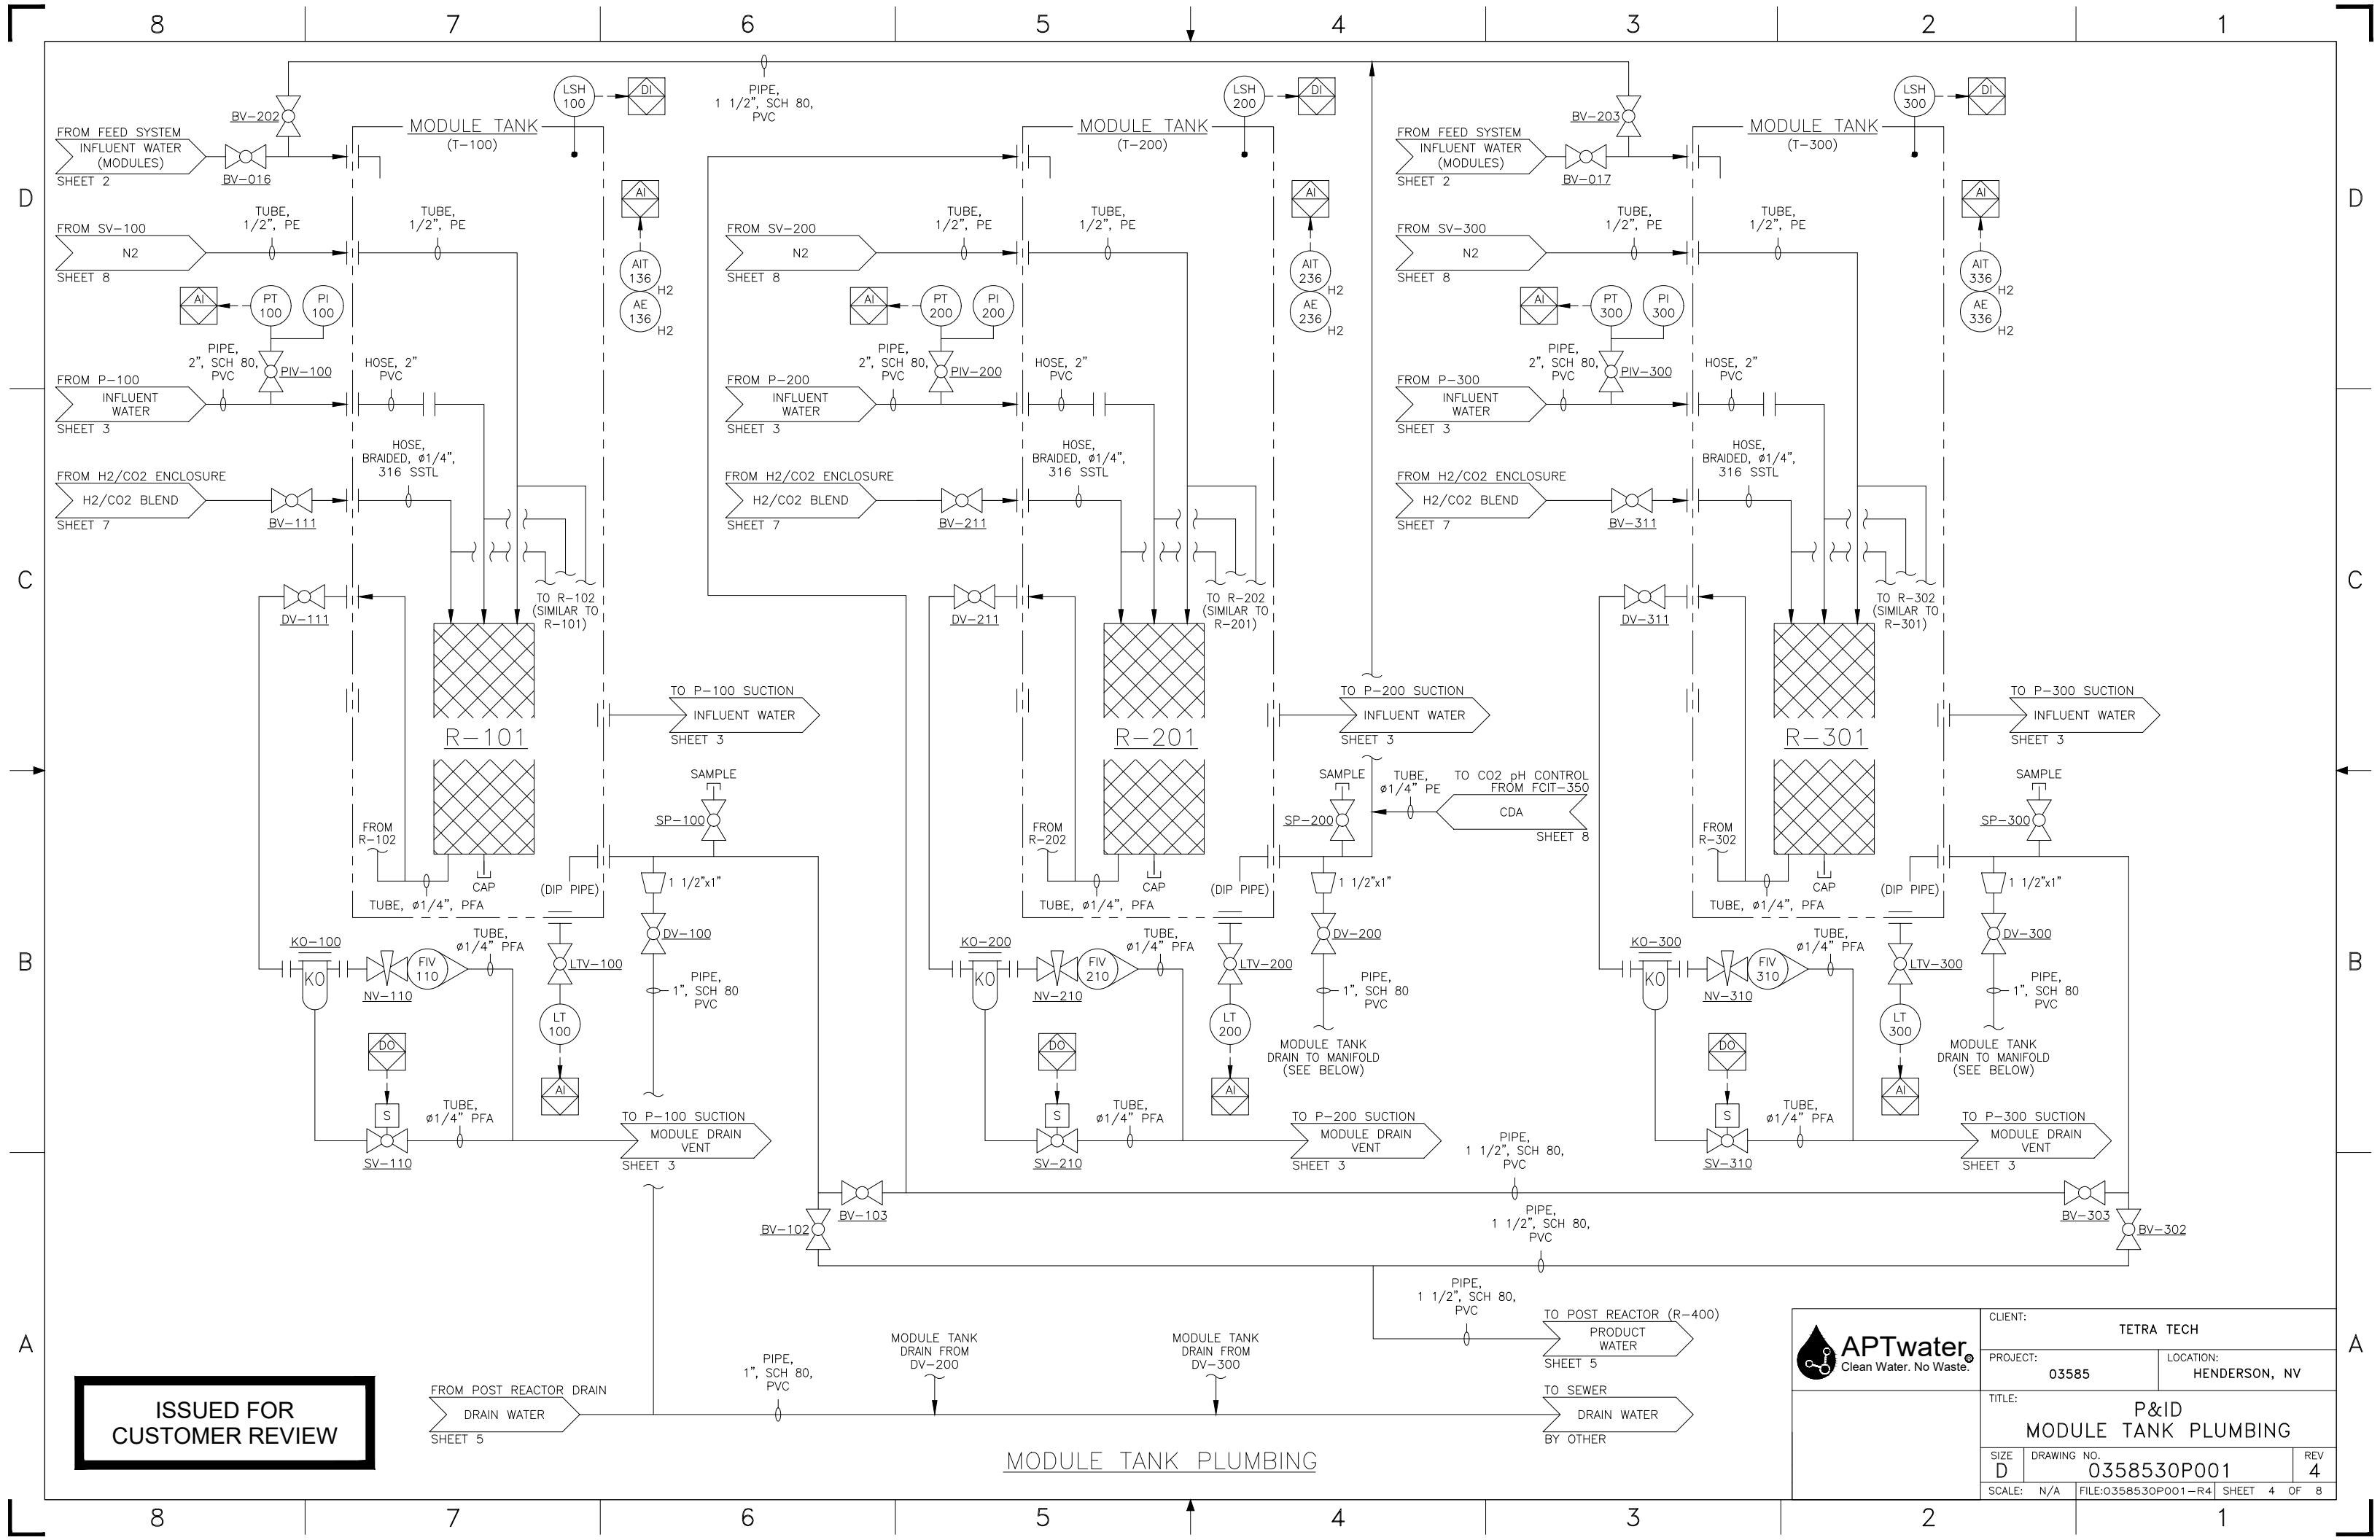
8 7 6 5 4 3 2 1

D C B A

FROM FEED SYSTEM
INFLUENT WATER (MODULES)
SHEET 2
BV-202
BV-016
MODULE TANK (T-100)
LSH 100
DI
PIPE, 1 1/2", SCH 80, PVC
FROM SV-100
N2
SHEET 8
TUBE, 1/2", PE
TUBE, 1/2", PE
AI
AIT 136 H2
AE 136 H2
AI
PT 100
PI 100
PIPE, 2", SCH 80, PVC
PIV-100
FROM P-100
INFLUENT WATER
SHEET 3
HOSE, 2" PVC
FROM H2/CO2 ENCLOSURE
H2/CO2 BLEND
SHEET 7
BV-111
HOSE, BRAIDED, ø1/4", 316 SSTL
DV-111
TO R-102 (SIMILAR TO R-101)
R-101
TO P-100 SUCTION
INFLUENT WATER
SHEET 3
SAMPLE
SP-100
FROM R-102
CAP
TUBE, ø1/4", PFA
(DIP PIPE)
1 1/2"x1"
DV-100
KO-100
KO
NV-110
FIV 110
TUBE, ø1/4" PFA
LTV-100
LT 100
PIPE, 1", SCH 80 PVC
AI
DO
S
SV-110
TUBE, ø1/4" PFA
TO P-100 SUCTION
MODULE DRAIN VENT
SHEET 3

MODULE TANK (T-200)
LSH 200
DI
FROM SV-200
N2
SHEET 8
TUBE, 1/2", PE
TUBE, 1/2", PE
AI
AIT 236 H2
AE 236 H2
AI
PT 200
PI 200
PIPE, 2", SCH 80, PVC
PIV-200
FROM P-200
INFLUENT WATER
SHEET 3
HOSE, 2" PVC
FROM H2/CO2 ENCLOSURE
H2/CO2 BLEND
SHEET 7
BV-211
HOSE, BRAIDED, ø1/4", 316 SSTL
DV-211
TO R-202 (SIMILAR TO R-201)
R-201
TO P-200 SUCTION
INFLUENT WATER
SHEET 3
SAMPLE
SP-200
TUBE, ø1/4" PE
TO CO2 pH CONTROL FROM FCIT-350
CDA
SHEET 8
FROM R-202
CAP
TUBE, ø1/4", PFA
(DIP PIPE)
1 1/2"x1"
DV-200
KO-200
KO
NV-210
FIV 210
TUBE, ø1/4" PFA
LTV-200
LT 200
PIPE, 1", SCH 80 PVC
MODULE TANK DRAIN TO MANIFOLD (SEE BELOW)
AI
DO
S
SV-210
TUBE, ø1/4" PFA
TO P-200 SUCTION
MODULE DRAIN VENT
SHEET 3

FROM FEED SYSTEM
INFLUENT WATER (MODULES)
SHEET 2
BV-203
BV-017
MODULE TANK (T-300)
LSH 300
DI
FROM SV-300
N2
SHEET 8
TUBE, 1/2", PE
TUBE, 1/2", PE
AI
AIT 336 H2
AE 336 H2
AI
PT 300
PI 300
PIPE, 2", SCH 80, PVC
PIV-300
FROM P-300
INFLUENT WATER
SHEET 3
HOSE, 2" PVC
FROM H2/CO2 ENCLOSURE
H2/CO2 BLEND
SHEET 7
BV-311
HOSE, BRAIDED, ø1/4", 316 SSTL
DV-311
TO R-302 (SIMILAR TO R-301)
R-301
TO P-300 SUCTION
INFLUENT WATER
SHEET 3
SAMPLE
SP-300
FROM R-302
CAP
TUBE, ø1/4", PFA
(DIP PIPE)
1 1/2"x1"
DV-300
KO-300
KO
NV-310
FIV 310
TUBE, ø1/4" PFA
LTV-300
LT 300
PIPE, 1", SCH 80 PVC
MODULE TANK DRAIN TO MANIFOLD (SEE BELOW)
AI
DO
S
SV-310
TUBE, ø1/4" PFA
TO P-300 SUCTION
MODULE DRAIN VENT
SHEET 3

PIPE, 1 1/2", SCH 80, PVC
BV-102
BV-103
BV-303
BV-302
PIPE, 1 1/2", SCH 80, PVC
PIPE, 1 1/2", SCH 80, PVC
TO POST REACTOR (R-400)
PRODUCT WATER
SHEET 5
FROM POST REACTOR DRAIN
DRAIN WATER
SHEET 5
PIPE, 1", SCH 80, PVC
MODULE TANK DRAIN FROM DV-200
MODULE TANK DRAIN FROM DV-300
TO SEWER
DRAIN WATER
BY OTHER
MODULE TANK PLUMBING

ISSUED FOR CUSTOMER REVIEW

APTwater
Clean Water. No Waste.
CLIENT: TETRA TECH
PROJECT: 03585
LOCATION: HENDERSON, NV
TITLE: P&ID MODULE TANK PLUMBING
SIZE D
DRAWING NO. 0358530P001
REV 4
SCALE: N/A
FILE:0358530P001-R4
SHEET 4 OF 8